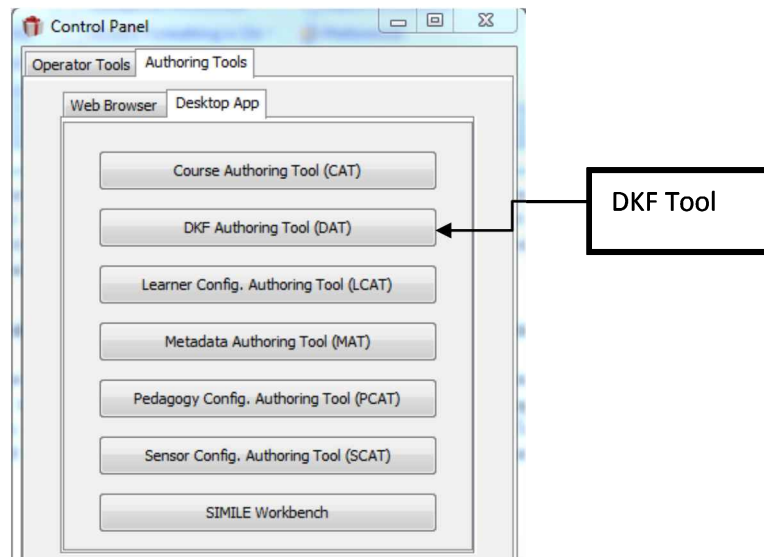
Control Panel

Operator Tools | Authoring Tools

Web Browser | Desktop App

Course Authoring Tool (CAT)

DKF Authoring Tool (DAT)

Learner Config. Authoring Tool (LCAT)

Metadata Authoring Tool (MAT)

Pedagogy Config. Authoring Tool (PCAT)

Sensor Config. Authoring Tool (SCAT)

SIMILE Workbench

DKF Tool